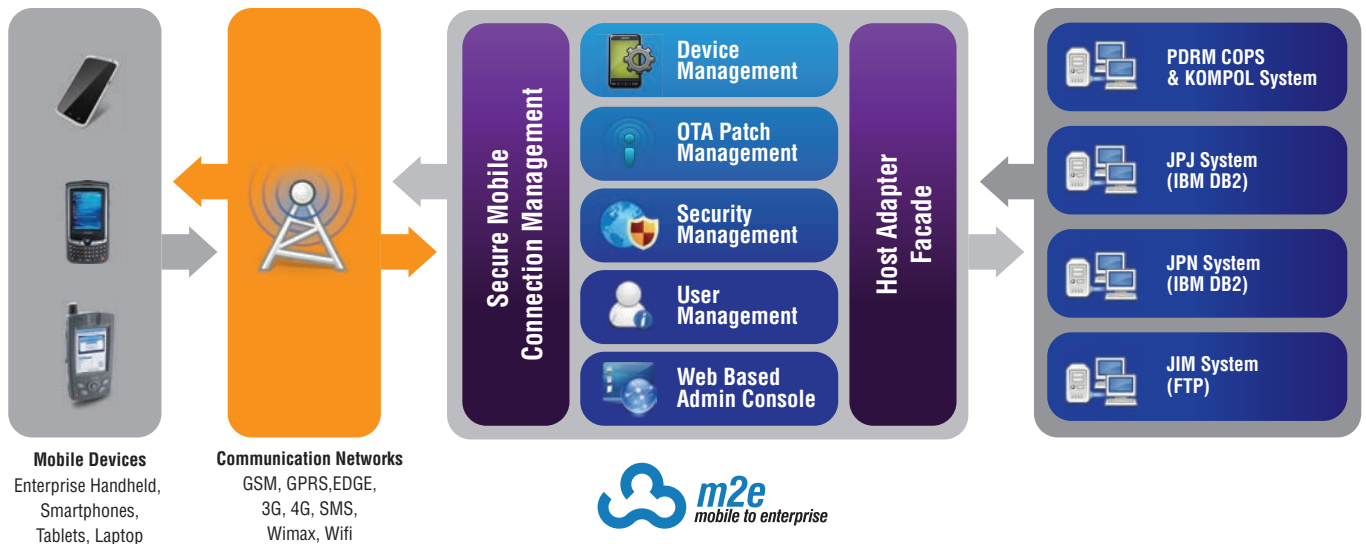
Secure Mobile Connection Management

Device Management

OTA Patch Management

Security Management

User Management

Web Based Admin Console

Host Adapter Facade

PDRM COPS & KOMPOL System

JPJ System (IBM DB2)

JPN System (IBM DB2)

JIM System (FTP)

Mobile Devices
Enterprise Handheld, Smartphones, Tablets, Laptop

Communication Networks
GSM, GPRS,EDGE, 3G, 4G, SMS, Wimax, Wifi

m2e
mobile to enterprise